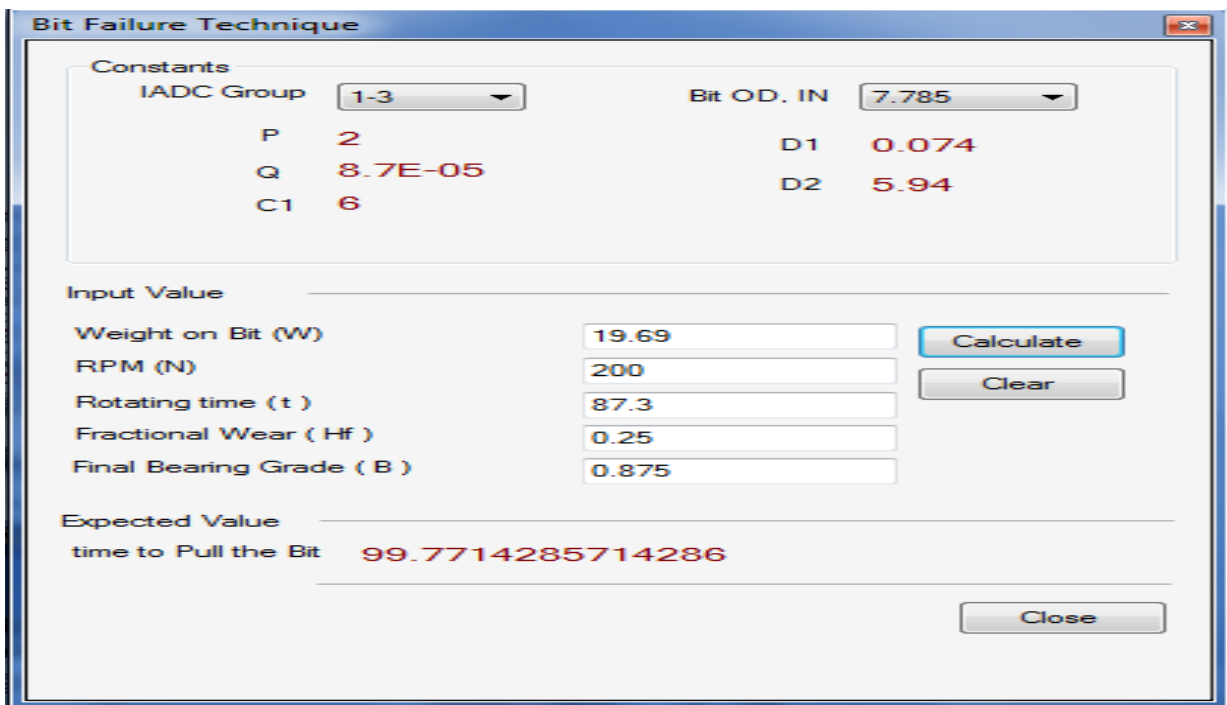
Bit Failure Technique

Constants

IADC Group 1-3

Bit OD, IN 7.785

P 2

Q 8.7E-05

C1 6

D1 0.074

D2 5.94

Input Value

Weight on Bit (W) 19.69

RPM (N) 200

Rotating time ( t ) 87.3

Fractional Wear ( Hf ) 0.25

Final Bearing Grade ( B ) 0.875

Calculate

Clear

Expected Value

time to Pull the Bit 99.7714285714286

Close